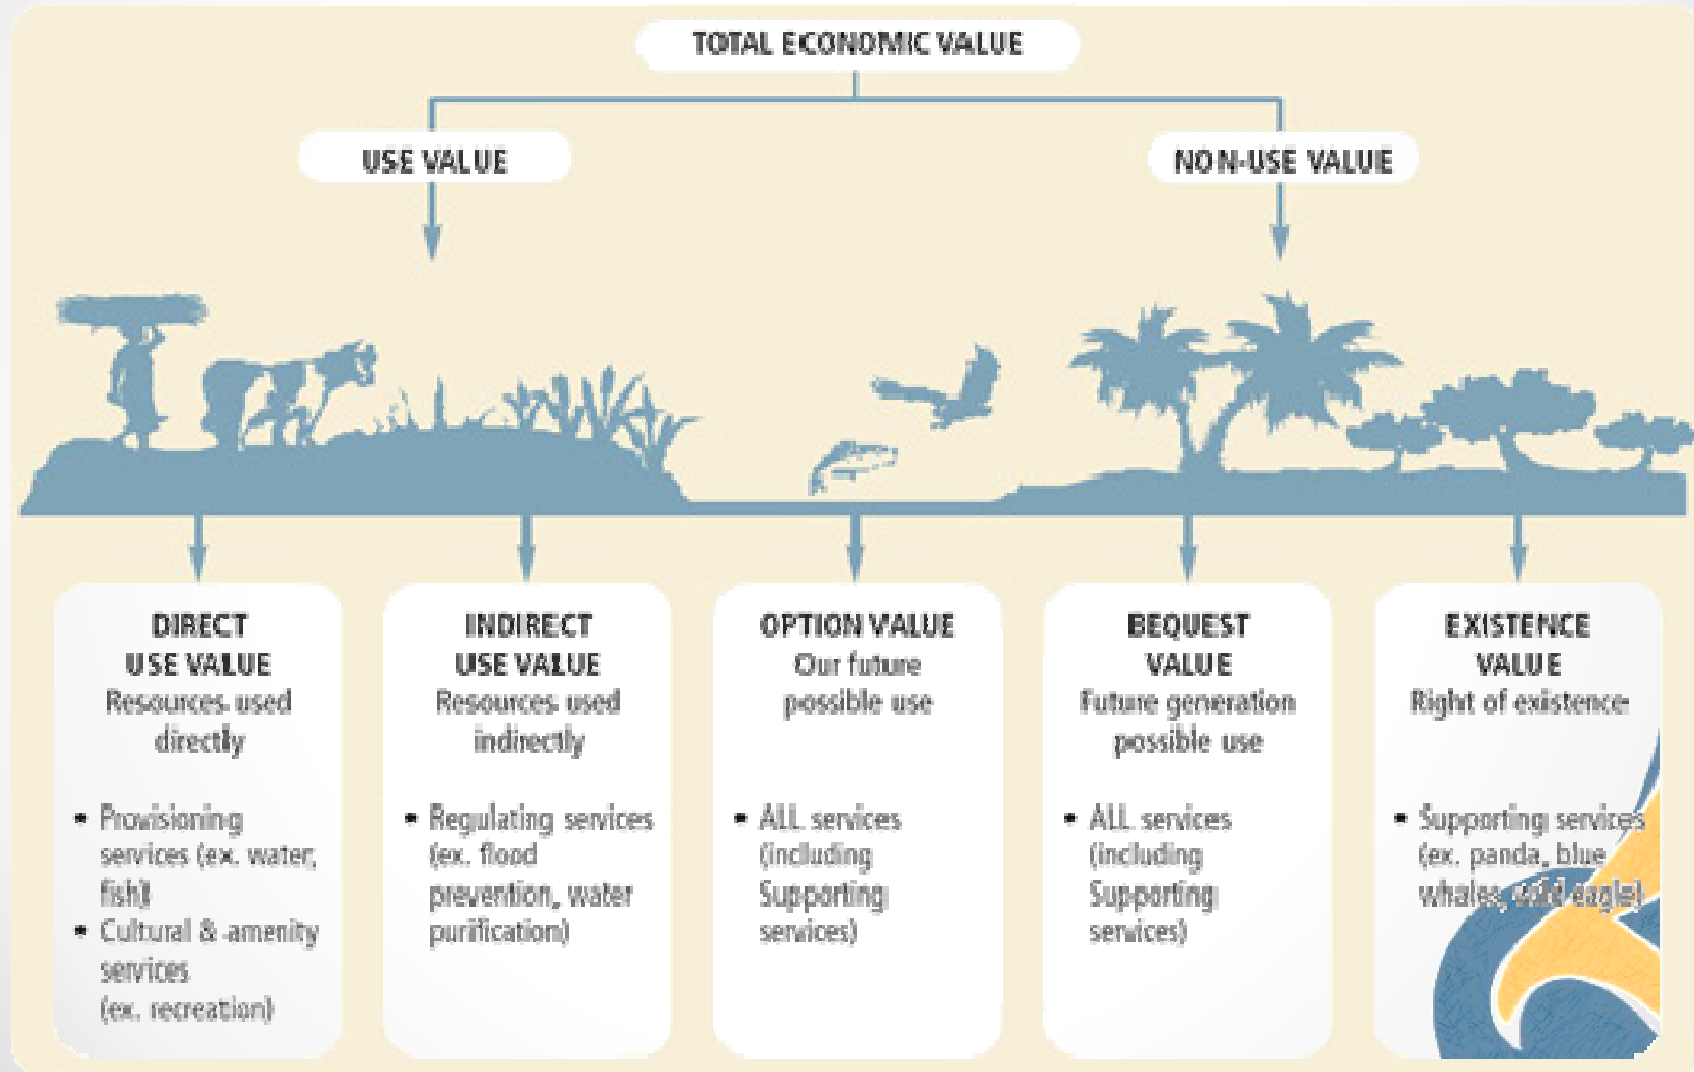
TOTAL ECONOMIC VALUE

USE VALUE

NON-USE VALUE

DIRECT USE VALUE
Resources used directly

• Provisioning services (ex. water, fish)
• Cultural & amenity services (ex. recreation)

INDIRECT USE VALUE
Resources used indirectly

• Regulating services (ex. flood prevention, water purification)

OPTION VALUE
Our future possible use

• ALL services (including Supporting services)

BEQUEST VALUE
Future generation possible use

• ALL services (including Supporting services)

EXISTENCE VALUE
Right of existence

• Supporting services (ex. panda, blue whales, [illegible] eagle)